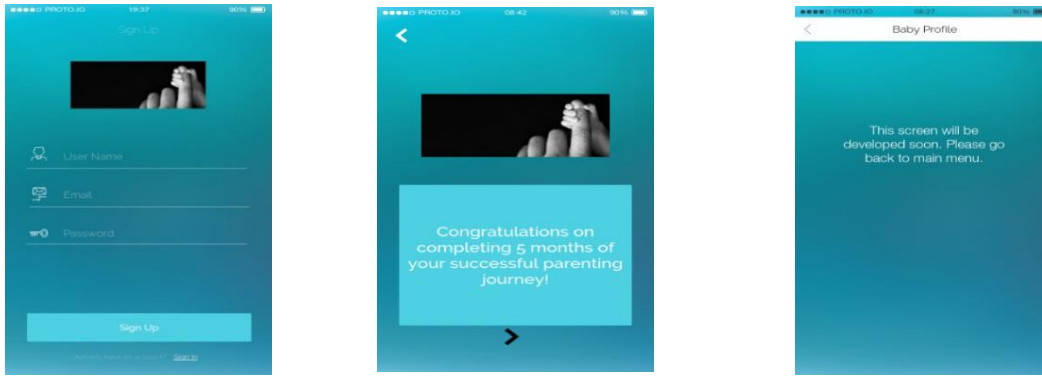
●●●●○ PROTO.IO 19:37 90%

Sign Up

User Name

Email

Password

Sign Up

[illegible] Sign In

●●●●○ PROTO.IO 08:42 90%

<

Congratulations on completing 5 months of your successful parenting journey!

>

●●●●○ PROTO.IO 08:27 90%

<

Baby Profile

This screen will be developed soon. Please go back to main menu.